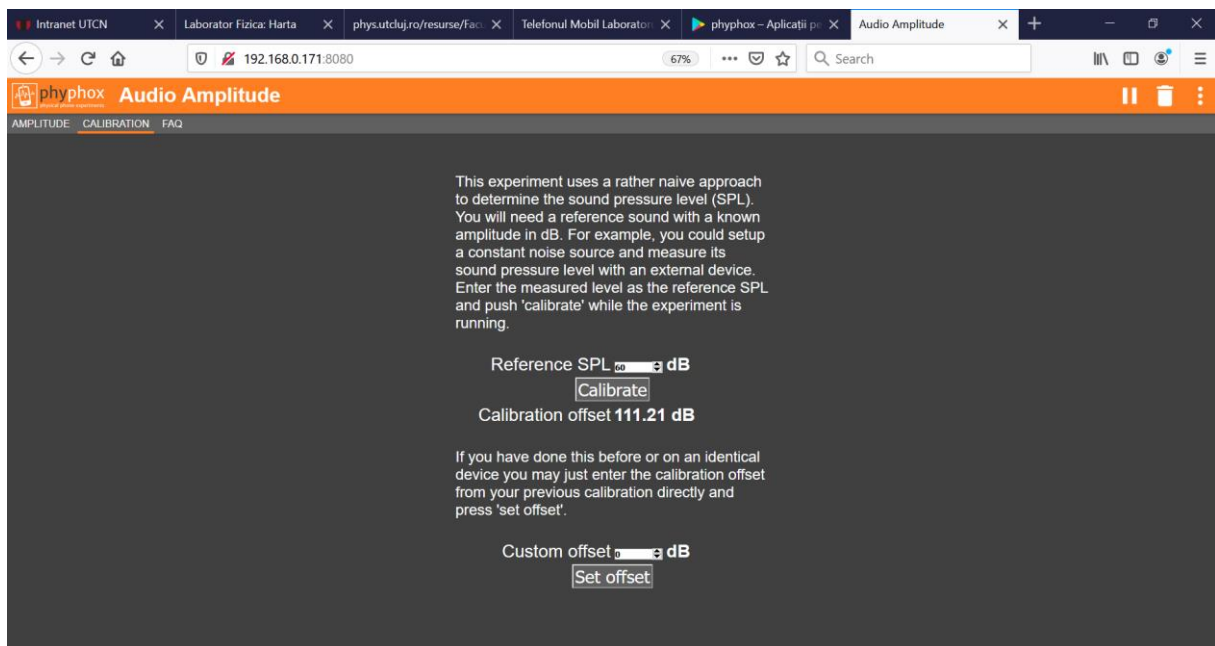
Intranet UTCN ×
Laborator Fizica: Harta ×
phys.utcluj.ro/resurse/Fac ×
Telefonul Mobil Laborator ×
phyphox – Aplicații pe ×
Audio Amplitude ×

192.168.0.171:8080
67%
Search

phyphox physical phone experiments
Audio Amplitude

AMPLITUDE CALIBRATION FAQ

This experiment uses a rather naive approach to determine the sound pressure level (SPL). You will need a reference sound with a known amplitude in dB. For example, you could setup a constant noise source and measure its sound pressure level with an external device. Enter the measured level as the reference SPL and push 'calibrate' while the experiment is running.

Reference SPL 60 dB
Calibrate
Calibration offset 111.21 dB

If you have done this before or on an identical device you may just enter the calibration offset from your previous calibration directly and press 'set offset'.

Custom offset 0 dB
Set offset